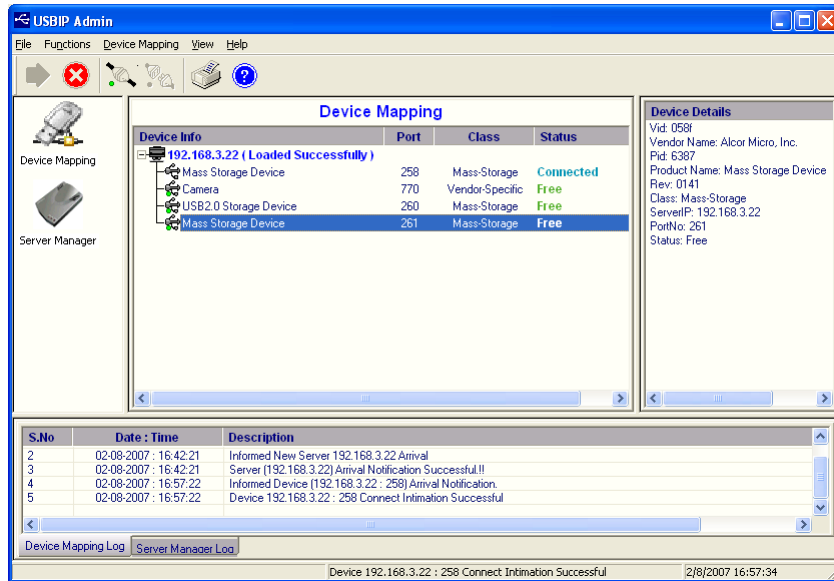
USBIP Admin

File Functions Device Mapping View Help

Device Mapping

Server Manager

Device Mapping

| Device Info | Port | Class | Status |
|---|---|---|---|
| 192.168.3.22 ( Loaded Successfully ) | | | |
| Mass Storage Device | 258 | Mass-Storage | Connected |
| Camera | 770 | Vendor-Specific | Free |
| USB2.0 Storage Device | 260 | Mass-Storage | Free |
| Mass Storage Device | 261 | Mass-Storage | Free |

Device Details
Vid: 058f
Vendor Name: Alcor Micro, Inc.
Pid: 6387
Product Name: Mass Storage Device
Rev: 0141
Class: Mass-Storage
ServerIP: 192.168.3.22
PortNo: 261
Status: Free

| S.No | Date : Time | Description |
|---|---|---|
| 2 | 02-08-2007 : 16:42:21 | Informed New Server 192.168.3.22 Arrival |
| 3 | 02-08-2007 : 16:42:21 | Server (192.168.3.22) Arrival Notification Successful.!! |
| 4 | 02-08-2007 : 16:57:22 | Informed Device (192.168.3.22 : 258) Arrival Notification. |
| 5 | 02-08-2007 : 16:57:22 | Device 192.168.3.22 : 258 Connect Intimation Successful |

Device Mapping Log | Server Manager Log

Device 192.168.3.22 : 258 Connect Intimation Successful | 2/8/2007 16:57:34